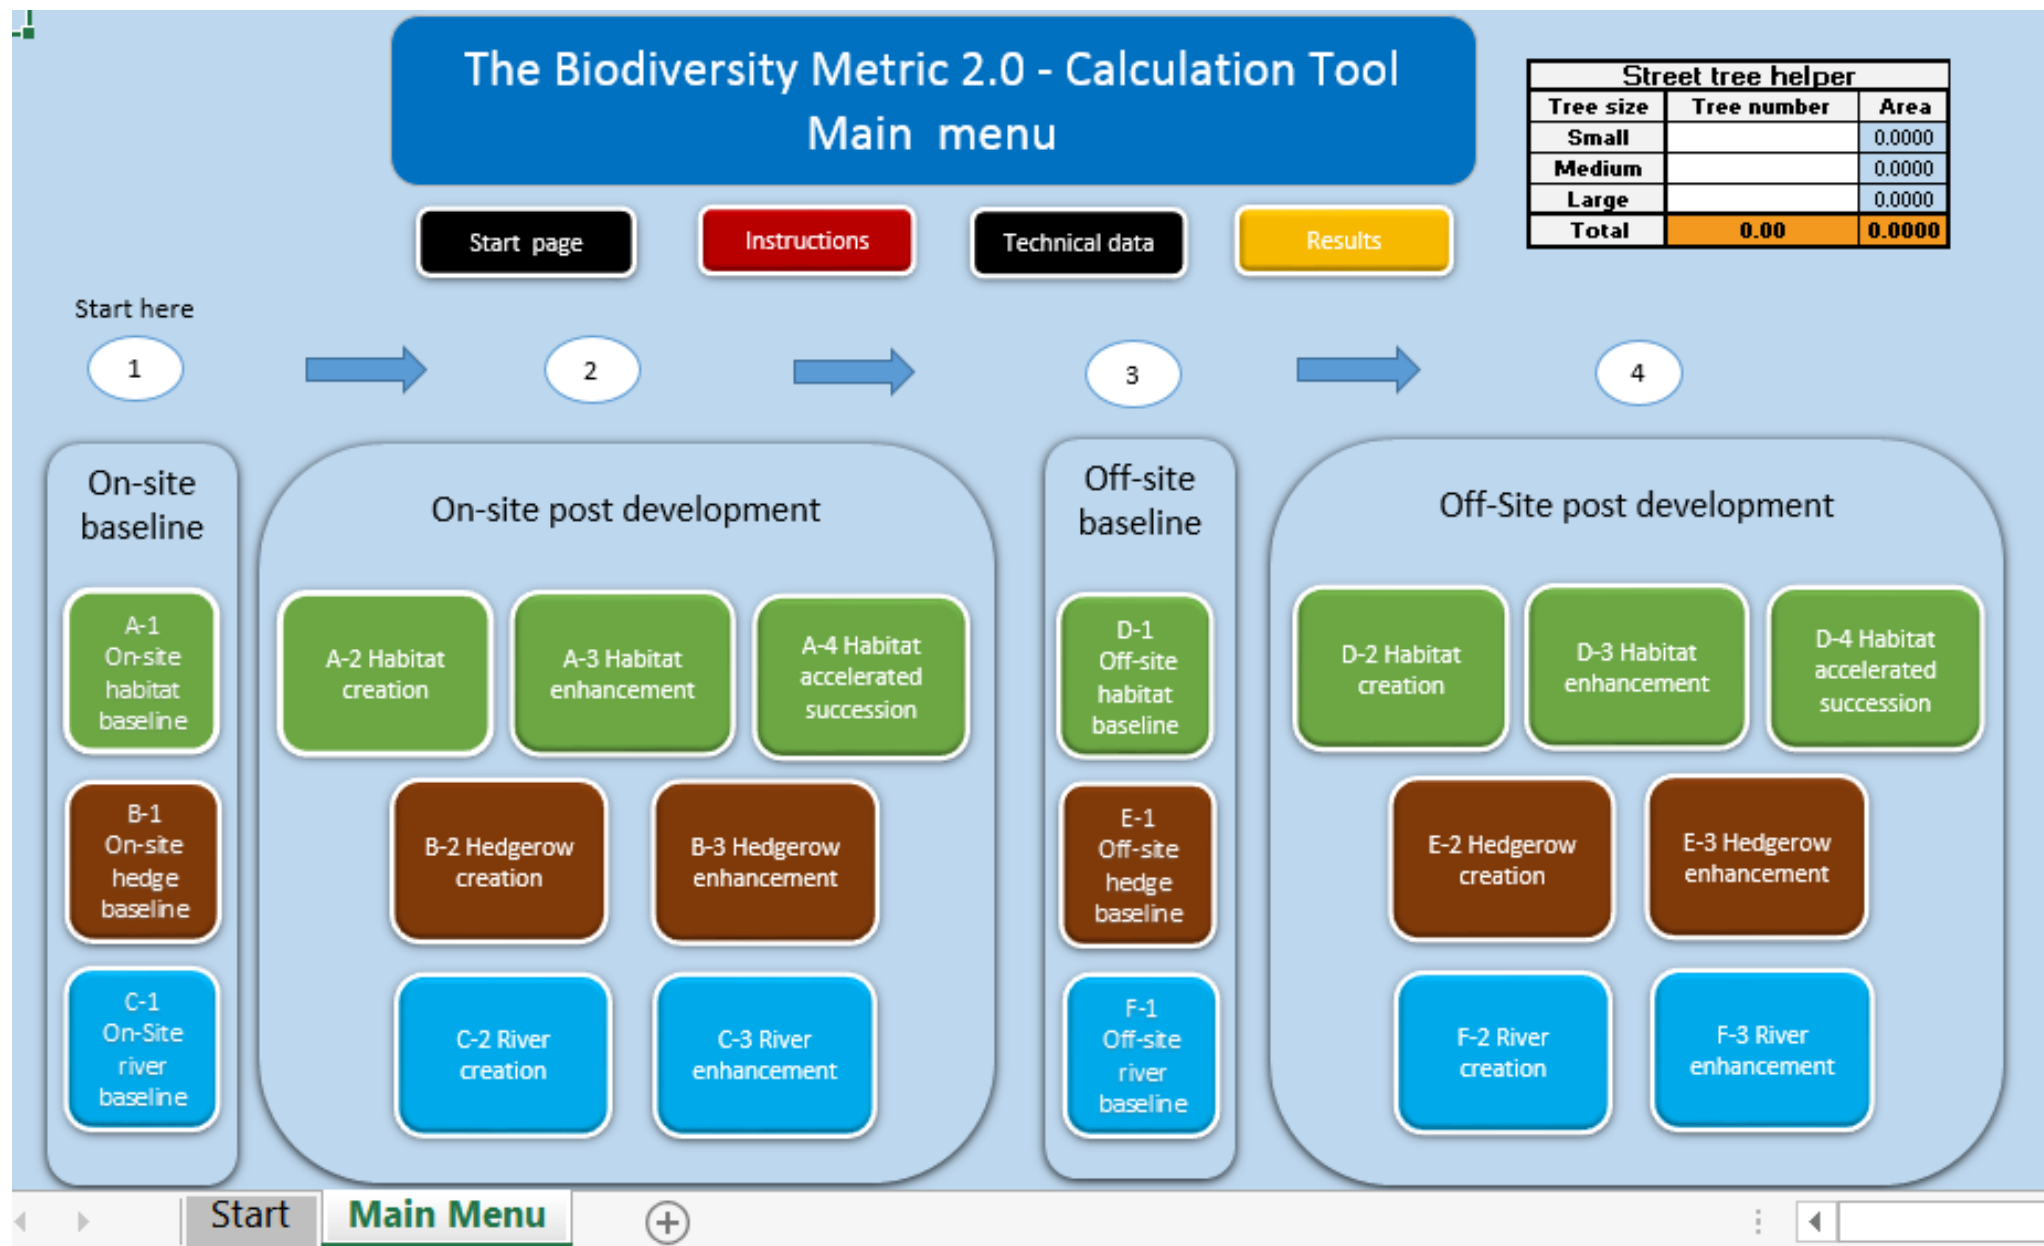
The Biodiversity Metric 2.0 - Calculation Tool
Main menu

| Street tree helper | | |
|---|---|---|
| Tree size | Tree number | Area |
| Small | | 0.0000 |
| Medium | | 0.0000 |
| Large | | 0.0000 |
| Total | 0.00 | 0.0000 |

Start page
Instructions
Technical data
Results

Start here
1
2
3
4

On-site baseline

A-1 On-site habitat baseline
B-1 On-site hedge baseline
C-1 On-Site river baseline

On-site post development

A-2 Habitat creation
A-3 Habitat enhancement
A-4 Habitat accelerated succession
B-2 Hedgerow creation
B-3 Hedgerow enhancement
C-2 River creation
C-3 River enhancement

Off-site baseline

D-1 Off-site habitat baseline
E-1 Off-site hedge baseline
F-1 Off-site river baseline

Off-Site post development

D-2 Habitat creation
D-3 Habitat enhancement
D-4 Habitat accelerated succession
E-2 Hedgerow creation
E-3 Hedgerow enhancement
F-2 River creation
F-3 River enhancement

Start
Main Menu